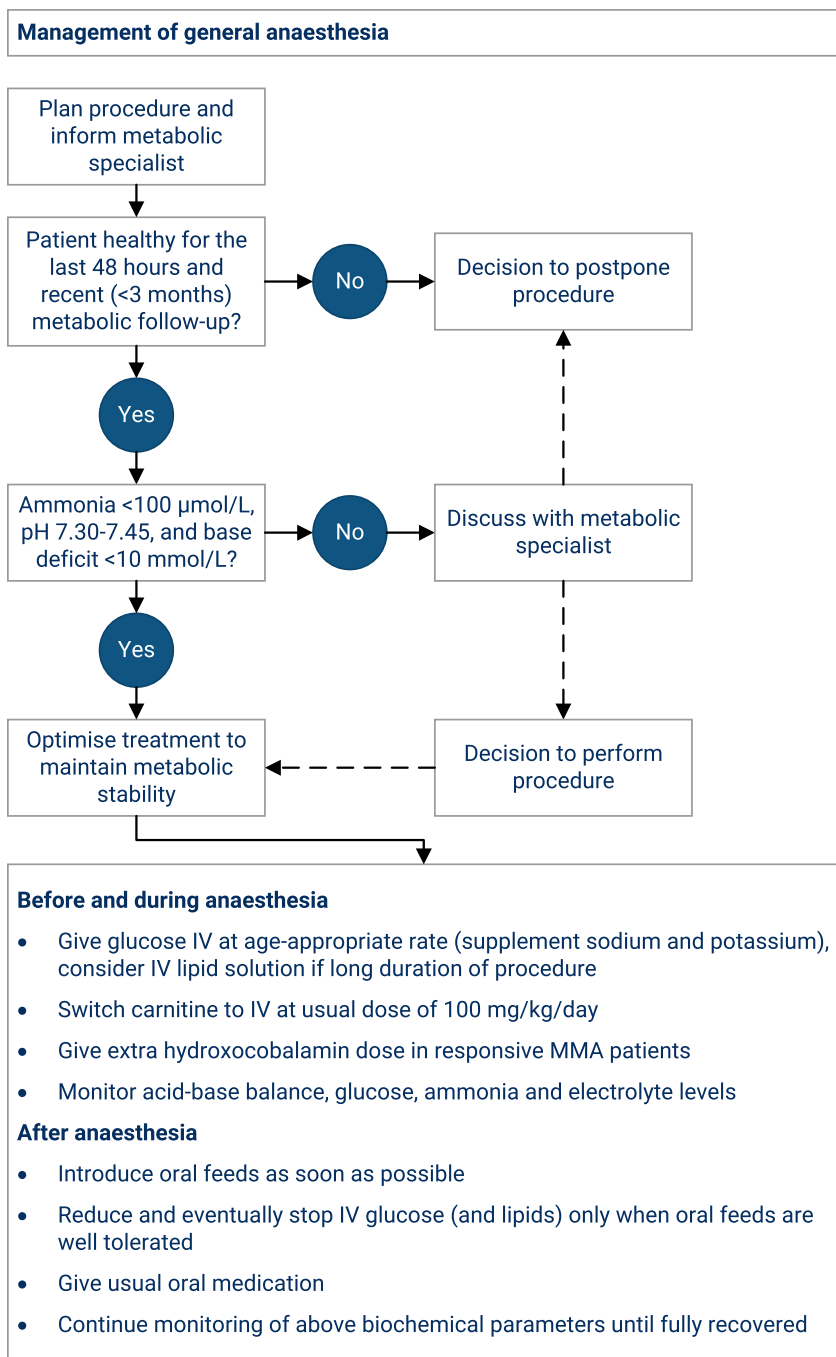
Management of general anaesthesia

Plan procedure and inform metabolic specialist

Patient healthy for the last 48 hours and recent (<3 months) metabolic follow-up?

No

Decision to postpone procedure

Yes

Ammonia <100 µmol/L, pH 7.30-7.45, and base deficit <10 mmol/L?

No

Discuss with metabolic specialist

Yes

Optimise treatment to maintain metabolic stability

Decision to perform procedure

Before and during anaesthesia

- Give glucose IV at age-appropriate rate (supplement sodium and potassium), consider IV lipid solution if long duration of procedure
- Switch carnitine to IV at usual dose of 100 mg/kg/day
- Give extra hydroxocobalamin dose in responsive MMA patients
- Monitor acid-base balance, glucose, ammonia and electrolyte levels

After anaesthesia

- Introduce oral feeds as soon as possible
- Reduce and eventually stop IV glucose (and lipids) only when oral feeds are well tolerated
- Give usual oral medication
- Continue monitoring of above biochemical parameters until fully recovered